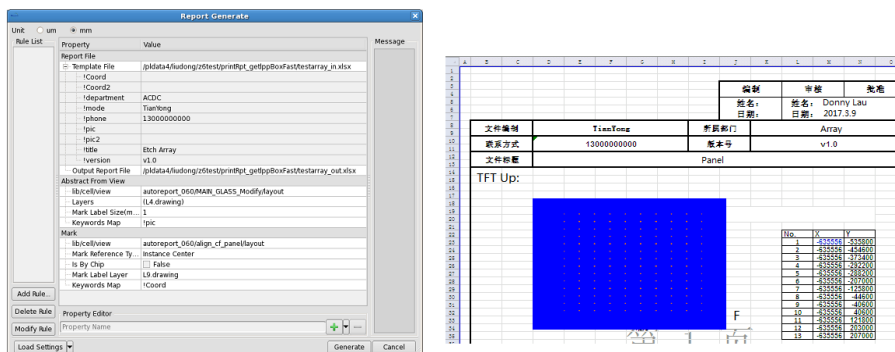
Report Generate

Unit um mm

Rule List

| Property | Value |
|---|---|
| Report File | |
| Template File | /pldata4/liudong/z6test/printRpt_getIppBoxFast/testarray_in.xlsx |
| !Coord | |
| !Coord2 | |
| !department | ACDC |
| !mode | TianYong |
| !phone | 13000000000 |
| !pic | |
| !pic2 | |
| !title | Etch Array |
| !version | v1.0 |
| Output Report File | /pldata4/liudong/z6test/printRpt_getIppBoxFast/testarray_out.xlsx |
| Abstract From View | |
| lib/cell/view | autoreport_060/MAIN_GLASS_Modify/layout |
| Layers | (L4.drawing) |
| Mark Label Size(m... | 1 |
| Keywords Map | !pic |
| Mark | |
| lib/cell/view | autoreport_060/align_cf_panel/layout |
| Mark Reference Ty... | Instance Center |
| Is By Chip | False |
| Mark Label Layer | L9.drawing |
| Keywords Map | !Coord |

Message

Add Rule...
Delete Rule
Modify Rule
Load Settings

Property Editor
Property Name

Generate
Cancel

编制 审核 批准
姓名: 姓名: Donny Lau
日期: 日期: 2017.3.9

| 文件编号 | TianYong | 所属部门 | Array |
|---|---|---|---|
| 联系方式 | 13000000000 | 版本号 | v1.0 |
| 文件标题 | Panel | | |

TFT Up:

F

| No. | X | Y |
|---|---|---|
| 1 | -635556 | -535800 |
| 2 | -635556 | -454600 |
| 3 | -635556 | -373400 |
| 4 | -635556 | -292200 |
| 5 | -635556 | -288200 |
| 6 | -635556 | -207000 |
| 7 | -635556 | -125800 |
| 8 | -635556 | -44600 |
| 9 | -635556 | -40600 |
| 10 | -635556 | 40600 |
| 11 | -635556 | 121800 |
| 12 | -635556 | 203000 |
| 13 | -635556 | 207000 |